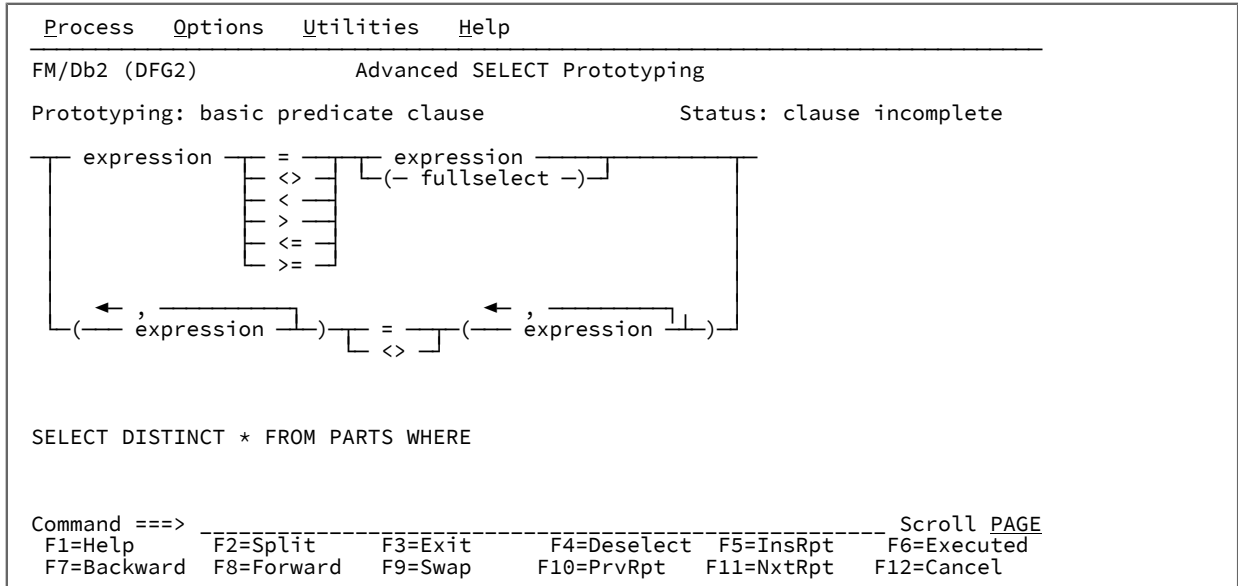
Process Options Utilities Help

FM/Db2 (DFG2) Advanced SELECT Prototyping

Prototyping: basic predicate clause Status: clause incomplete

expression = expression
<> (— fullselect —)
<
>
<=
>=

, ,
( expression ) = ( expression )
<>

SELECT DISTINCT * FROM PARTS WHERE

Command ===> ________________________________________________ Scroll PAGE
F1=Help F2=Split F3=Exit F4=Deselect F5=InsRpt F6=Executed
F7=Backward F8=Forward F9=Swap F10=PrvRpt F11=NxtRpt F12=Cancel